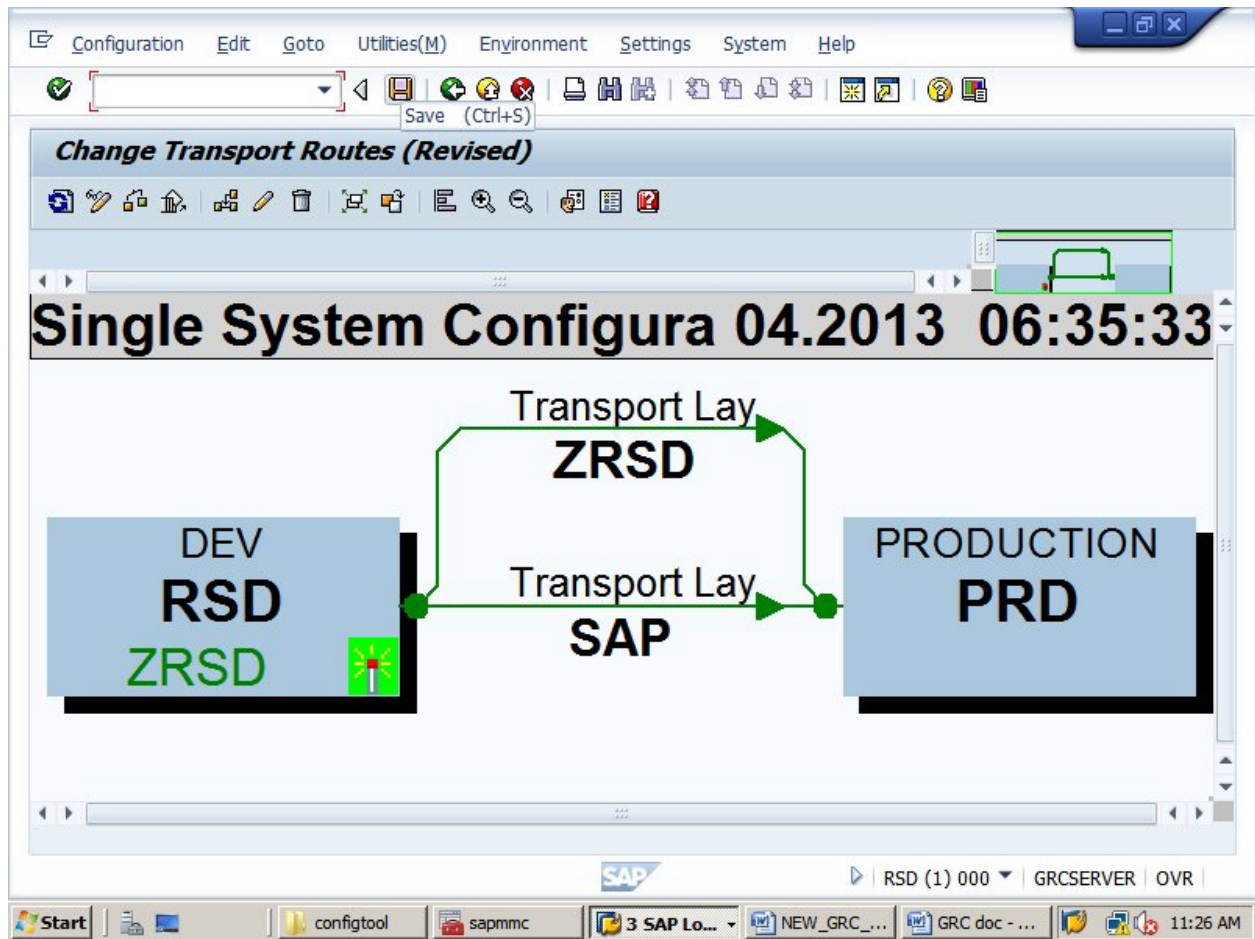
Configuration Edit Goto Utilities(M) Environment Settings System Help

Save (Ctrl+S)

Change Transport Routes (Revised)

Single System Configura 04.2013 06:35:33

Transport Lay
ZRSD

DEV
RSD
ZRSD

Transport Lay
SAP

PRODUCTION
PRD

SAP

RSD (1) 000 GRCSERVER OVR

Start configtool sapmmc 3 SAP Lo... NEW_GRC_... GRC doc - ... 11:26 AM